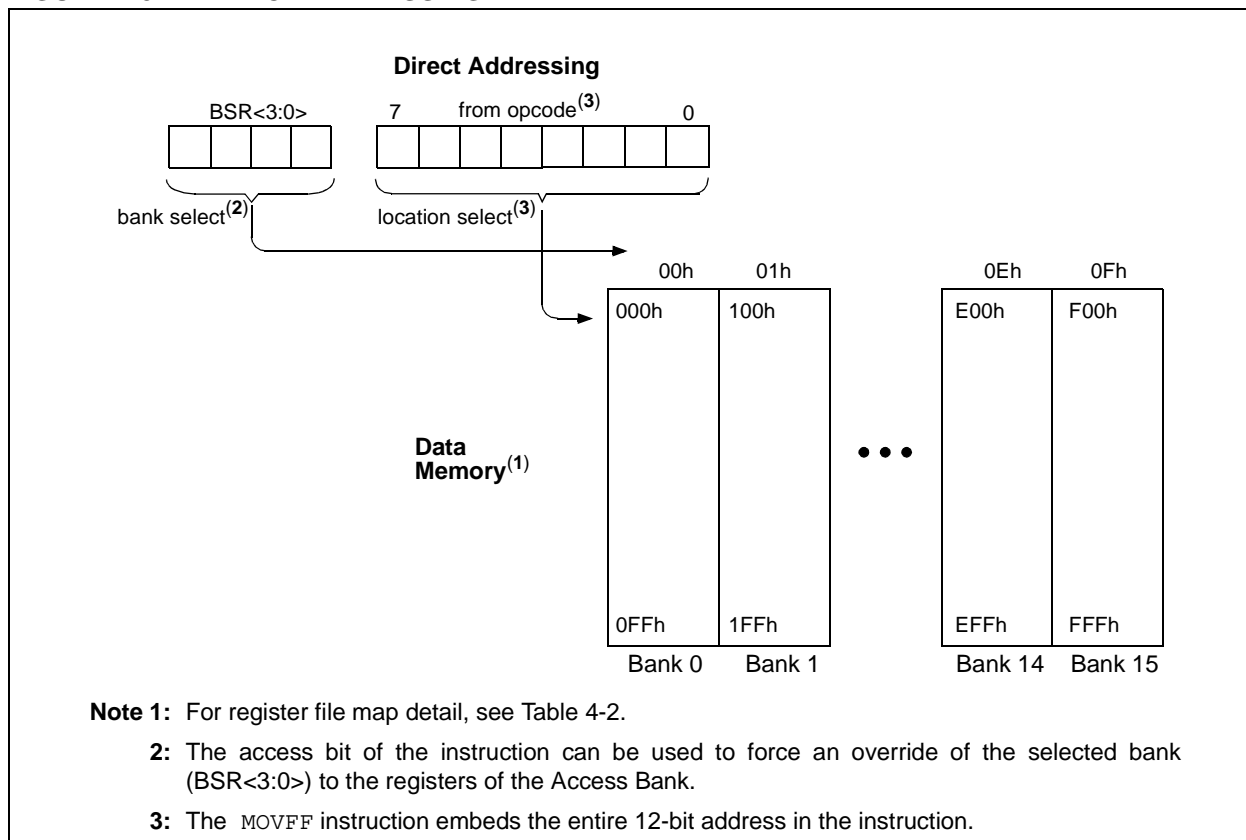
Direct Addressing

BSR<3:0>

7 from opcode$^{(3)}$ 0

bank select$^{(2)}$

location select$^{(3)}$

00h 01h 0Eh 0Fh

000h 100h E00h F00h

Data Memory$^{(1)}$

0FFh 1FFh EFFh FFFh

Bank 0 Bank 1 Bank 14 Bank 15

Note 1: For register file map detail, see Table 4-2.

2: The access bit of the instruction can be used to force an override of the selected bank (BSR<3:0>) to the registers of the Access Bank.

3: The MOVFF instruction embeds the entire 12-bit address in the instruction.